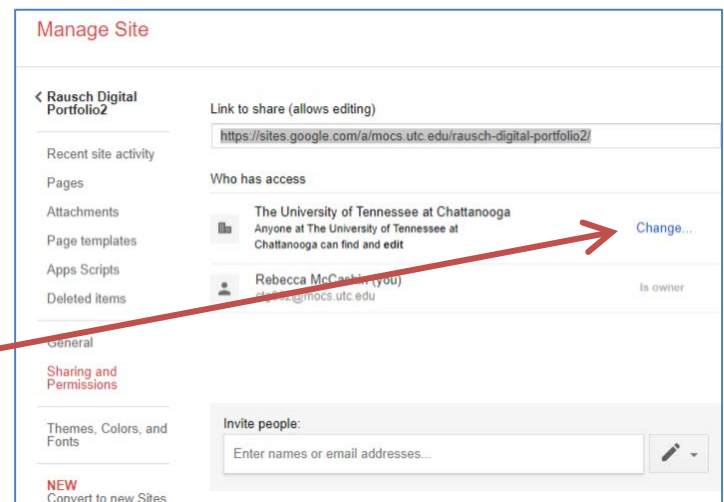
Manage Site

< Rausch Digital Portfolio2

Recent site activity
Pages
Attachments
Page templates
Apps Scripts
Deleted items

General
Sharing and Permissions

Themes, Colors, and Fonts

NEW
Convert to new Sites

Link to share (allows editing)
https://sites.google.com/a/mocs.utc.edu/rausch-digital-portfolio2/

Who has access

The University of Tennessee at Chattanooga
Anyone at The University of Tennessee at Chattanooga can find and edit
Change...

Rebecca McCashin (you)
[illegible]@mocs.utc.edu
Is owner

Invite people:
Enter names or email addresses...